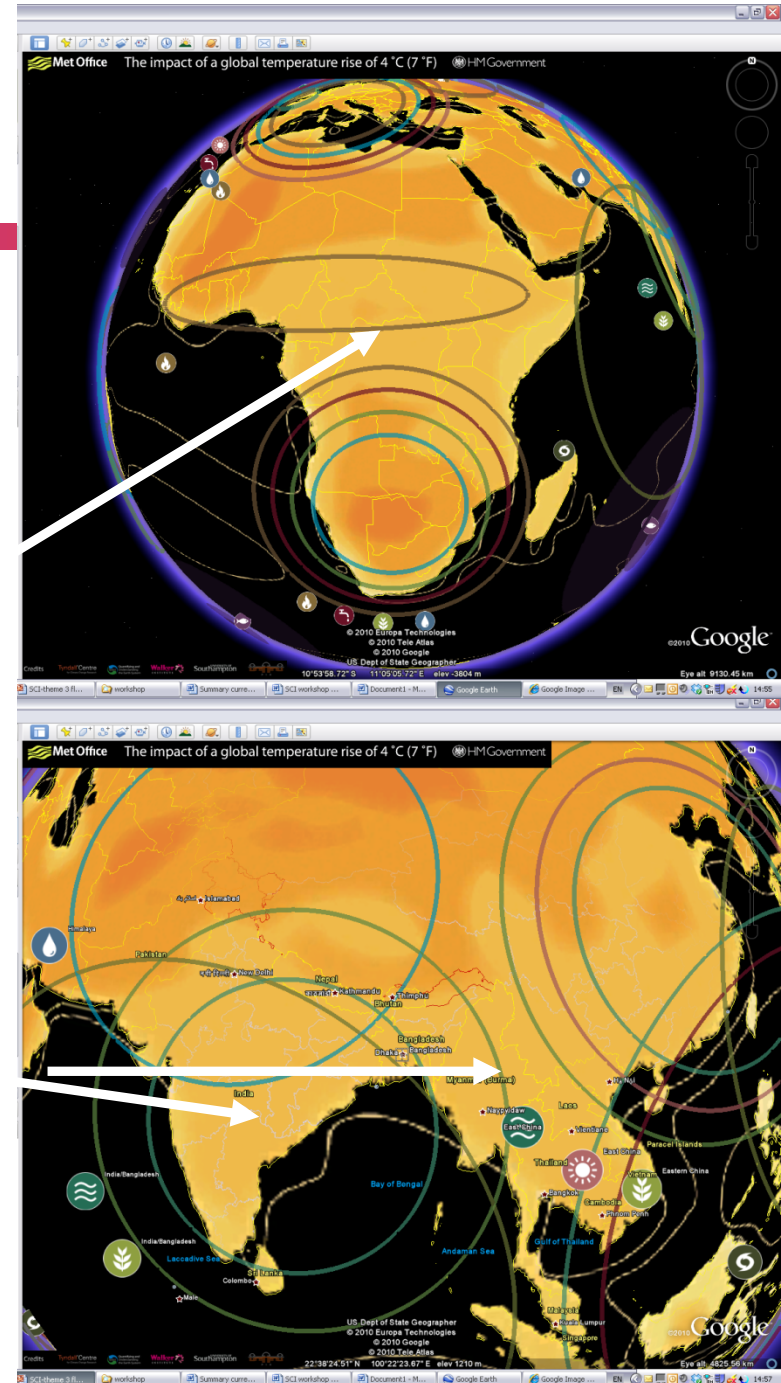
Met Office The impact of a global temperature rise of 4 °C (7 °F) HM Government

© 2010 Europa Technologies
© 2010 Tele Atlas
© 2010 Google
US Dept of State Geographer

©2010 Google

Credits Tyndall Centre Walker Southampton

10°53'58.72" S 11°05'05.72" E elev -3804 m Eye alt 9130.45 km

SCI-theme 3 fl... workshop Summary curre... SCI workshop ... Document1 - M... Google Earth Google Image ... EN 14:55

Met Office The impact of a global temperature rise of 4 °C (7 °F) HM Government

Islamabad
Himalaya
Pakistan
New Delhi
Nepal
Kathmandu
Thimphu
Bhutan
Bangladesh
Dhaka
Bangladesh
India
Myanmar (Burma)
Naypyidaw
East China
Ha Noi
Laos
Vientiane
East China
Paracel Islands
Eastern China
Thailand
Vietnam
Bangkok
Cambodia
Phnom Penh
India/Bangladesh
India/Bangladesh
Bay of Bengal
Laccadive Sea
Sri Lanka
Colombo
Andaman Sea
Gulf of Thailand
Male
Malaysia
Kuala Lumpur
Singapore

US Dept of State Geographer
© 2010 Europa Technologies
© 2010 Google
© 2010 Tele Atlas

©2010 Google

Credits Tyndall Centre Walker Southampton

22°38'24.51" N 100°22'23.67" E elev 1210 m Eye alt 4825.56 km

SCI-theme 3 fl... workshop Summary curre... SCI workshop ... Document1 - M... Google Earth Google Image ... EN 14:57